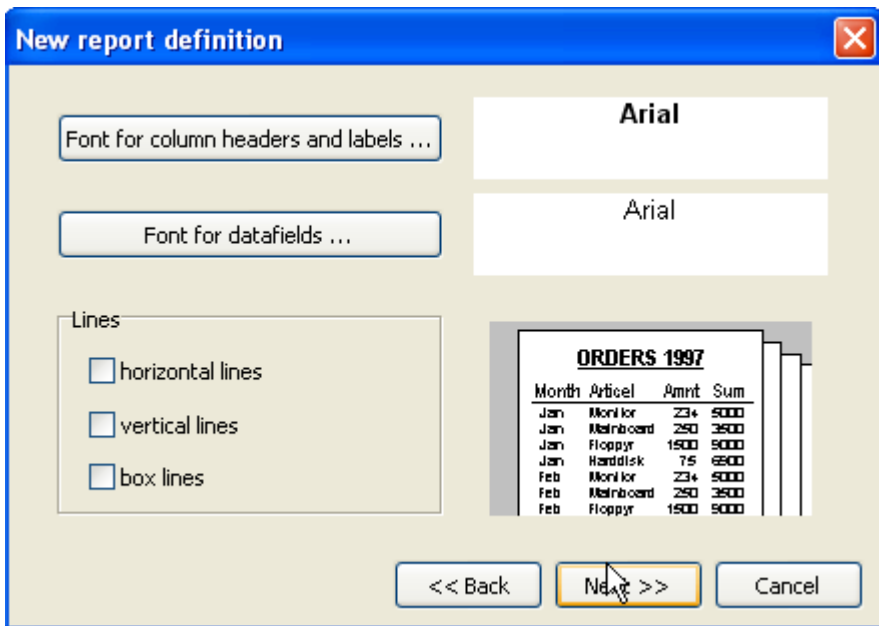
New report definition

Font for column headers and labels ...

Arial

Font for datafields ...

Arial

Lines

horizontal lines

vertical lines

box lines

ORDERS 1997

| Month | Articel | Amnt | Sum |
|---|---|---|---|
| Jan | Monitor | 234 | 5000 |
| Jan | Mainboard | 250 | 3500 |
| Jan | Floppyr | 1500 | 9000 |
| Jan | Harddisk | 75 | 6900 |
| Feb | Monitor | 234 | 5000 |
| Feb | Mainboard | 250 | 3500 |
| Feb | Floppyr | 1500 | 9000 |

<< Back

Next >>

Cancel